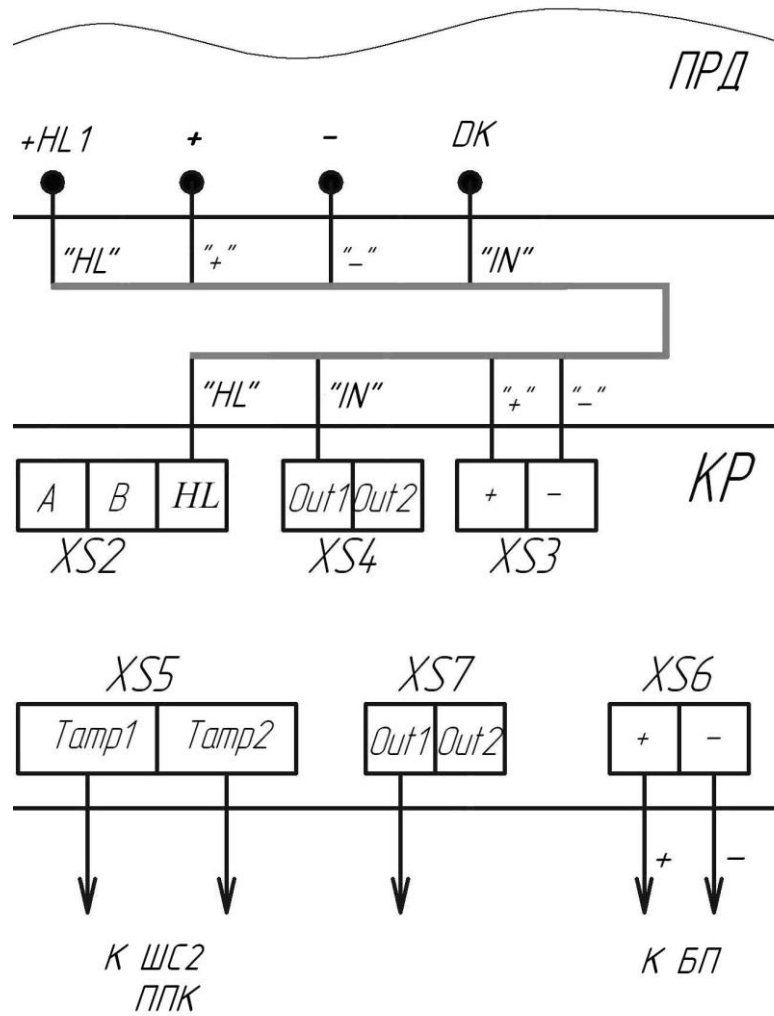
ПРД

+HL1
+
–
DK

"HL"
"+"
"–"
"IN"

"HL"
"IN"
"+"
"–"

| A | B | HL |
|---|---|---|

XS2

| Out1 | Out2 |
|---|---|

XS4

| + | – |
|---|---|

XS3

KP

XS5

| Tamp1 | Tamp2 |
|---|---|

XS7

| Out1 | Out2 |
|---|---|

XS6

| + | – |
|---|---|

+
–

К ШС2
ППК

К БП